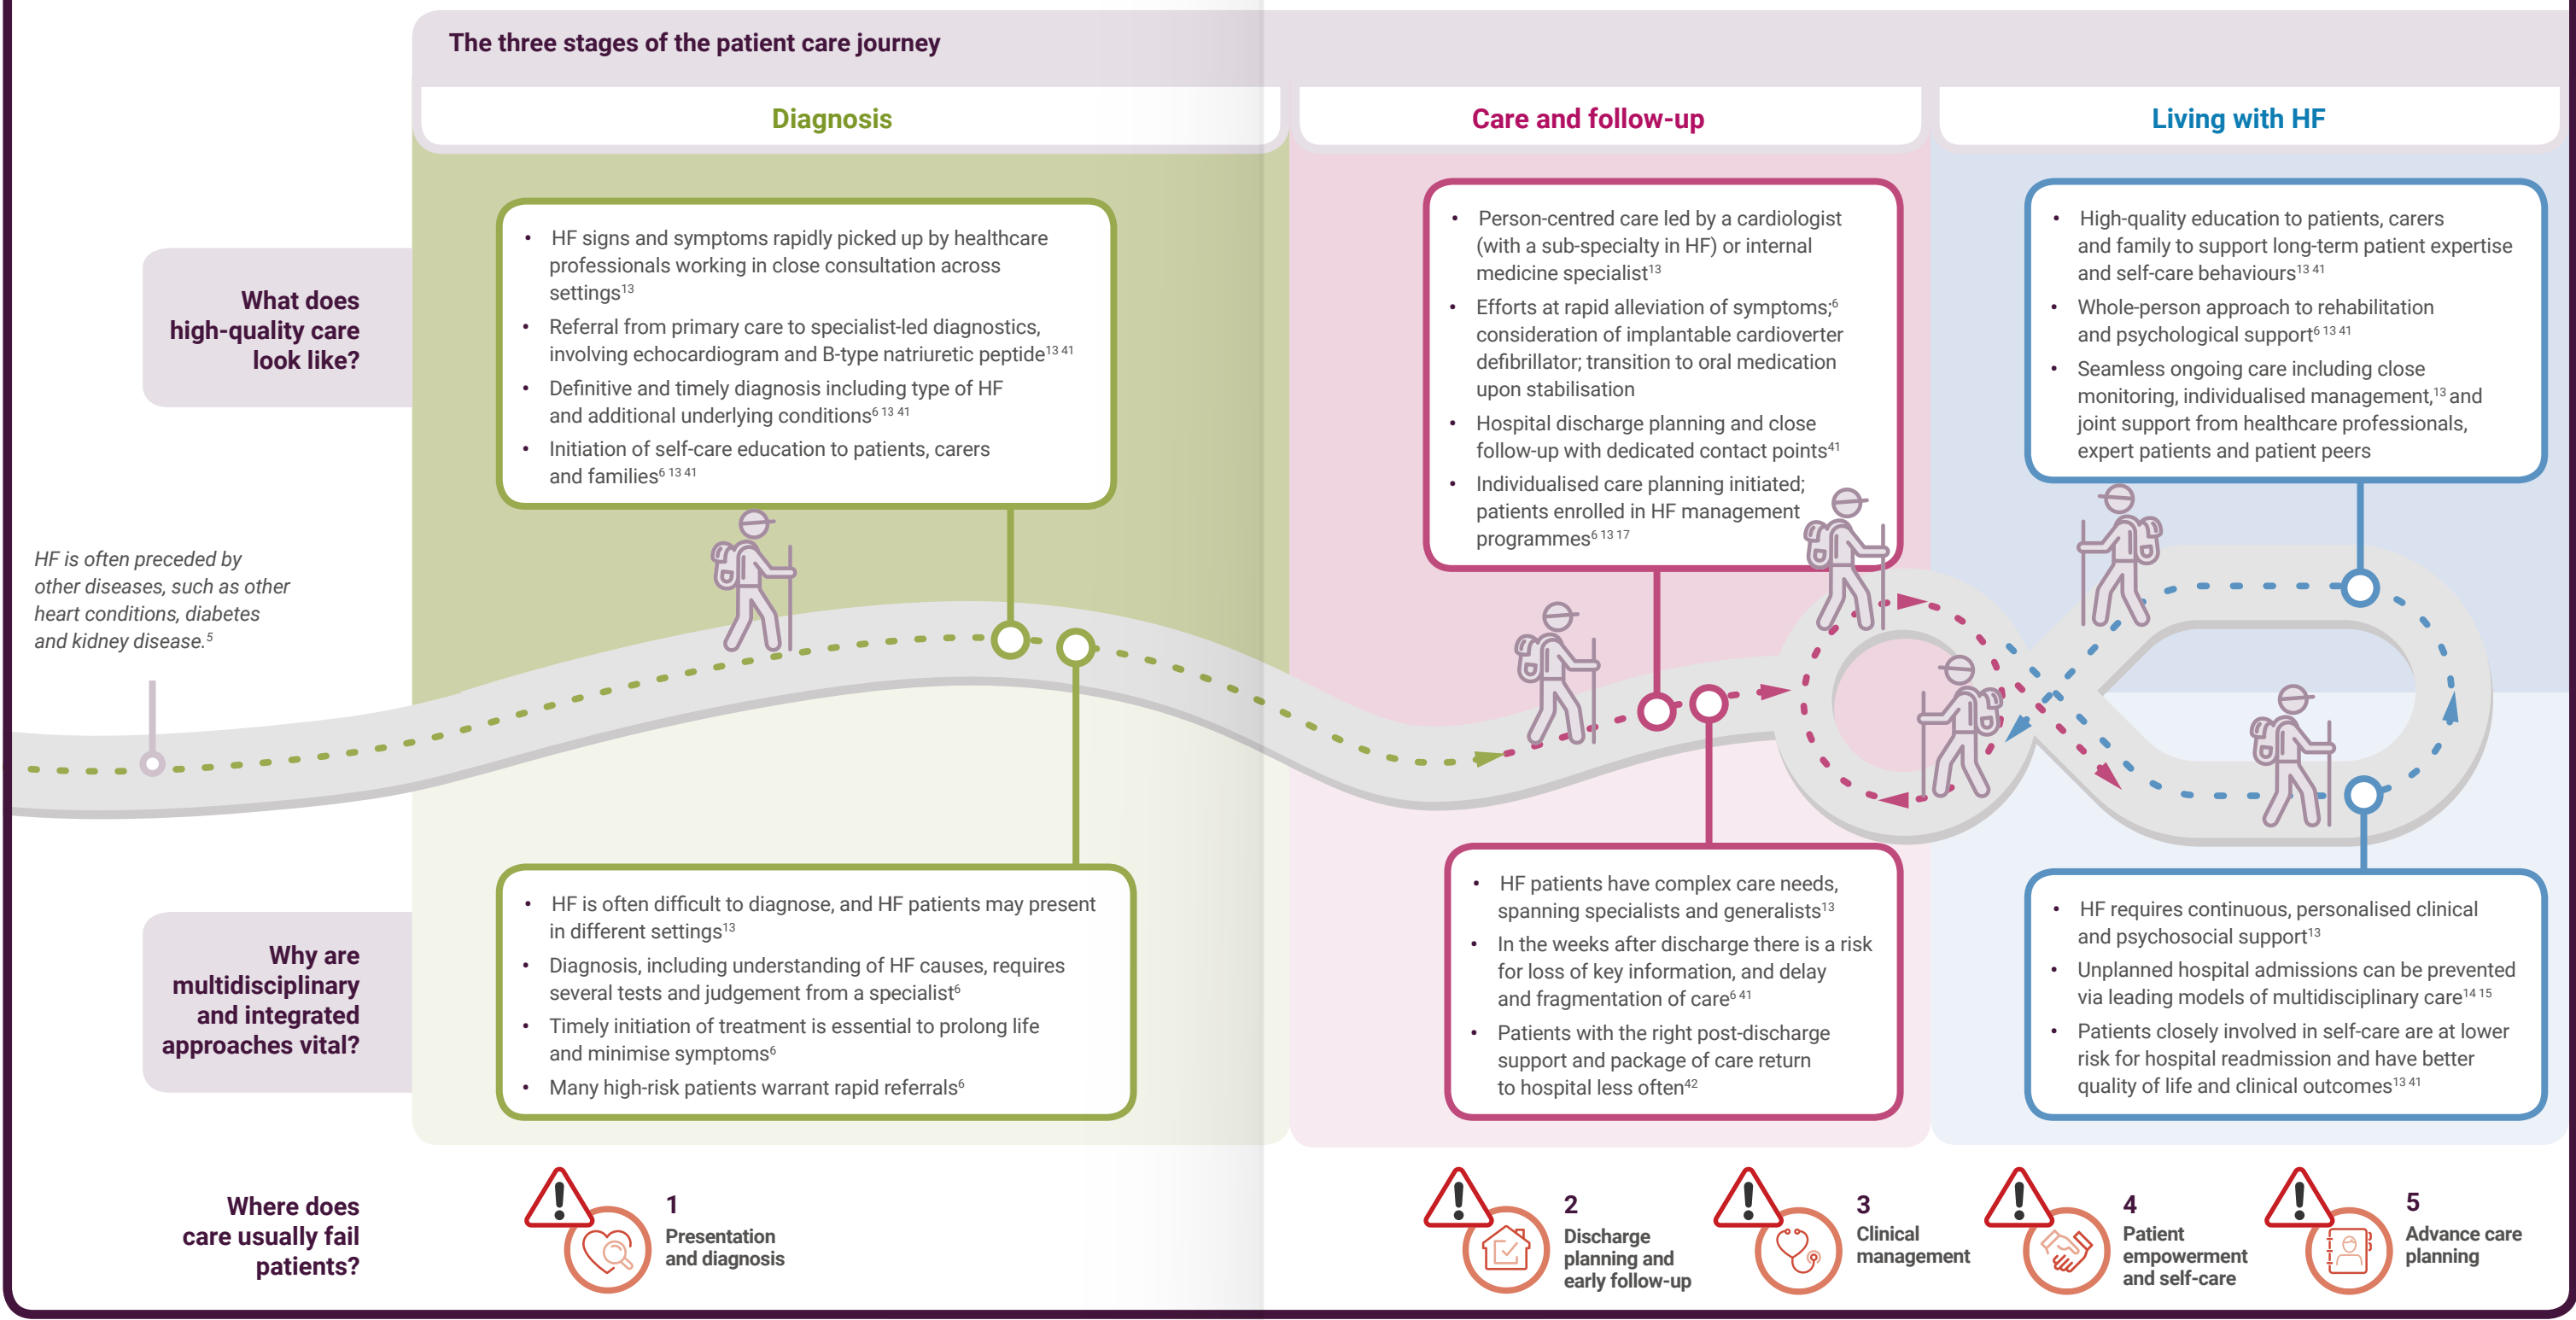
The three stages of the patient care journey

Diagnosis

Care and follow-up

Living with HF

What does high-quality care look like?

• HF signs and symptoms rapidly picked up by healthcare professionals working in close consultation across settings$^{13}$
• Referral from primary care to specialist-led diagnostics, involving echocardiogram and B-type natriuretic peptide$^{13\ 41}$
• Definitive and timely diagnosis including type of HF and additional underlying conditions$^{6\ 13\ 41}$
• Initiation of self-care education to patients, carers and families$^{6\ 13\ 41}$

• Person-centred care led by a cardiologist (with a sub-specialty in HF) or internal medicine specialist$^{13}$
• Efforts at rapid alleviation of symptoms;$^{6}$ consideration of implantable cardioverter defibrillator; transition to oral medication upon stabilisation
• Hospital discharge planning and close follow-up with dedicated contact points$^{41}$
• Individualised care planning initiated; patients enrolled in HF management programmes$^{6\ 13\ 17}$

• High-quality education to patients, carers and family to support long-term patient expertise and self-care behaviours$^{13\ 41}$
• Whole-person approach to rehabilitation and psychological support$^{6\ 13\ 41}$
• Seamless ongoing care including close monitoring, individualised management,$^{13}$ and joint support from healthcare professionals, expert patients and patient peers

HF is often preceded by other diseases, such as other heart conditions, diabetes and kidney disease.$^{5}$

Why are multidisciplinary and integrated approaches vital?

• HF is often difficult to diagnose, and HF patients may present in different settings$^{13}$
• Diagnosis, including understanding of HF causes, requires several tests and judgement from a specialist$^{6}$
• Timely initiation of treatment is essential to prolong life and minimise symptoms$^{6}$
• Many high-risk patients warrant rapid referrals$^{6}$

• HF patients have complex care needs, spanning specialists and generalists$^{13}$
• In the weeks after discharge there is a risk for loss of key information, and delay and fragmentation of care$^{6\ 41}$
• Patients with the right post-discharge support and package of care return to hospital less often$^{42}$

• HF requires continuous, personalised clinical and psychosocial support$^{13}$
• Unplanned hospital admissions can be prevented via leading models of multidisciplinary care$^{14\ 15}$
• Patients closely involved in self-care are at lower risk for hospital readmission and have better quality of life and clinical outcomes$^{13\ 41}$

Where does care usually fail patients?

1 Presentation and diagnosis

2 Discharge planning and early follow-up

3 Clinical management

4 Patient empowerment and self-care

5 Advance care planning